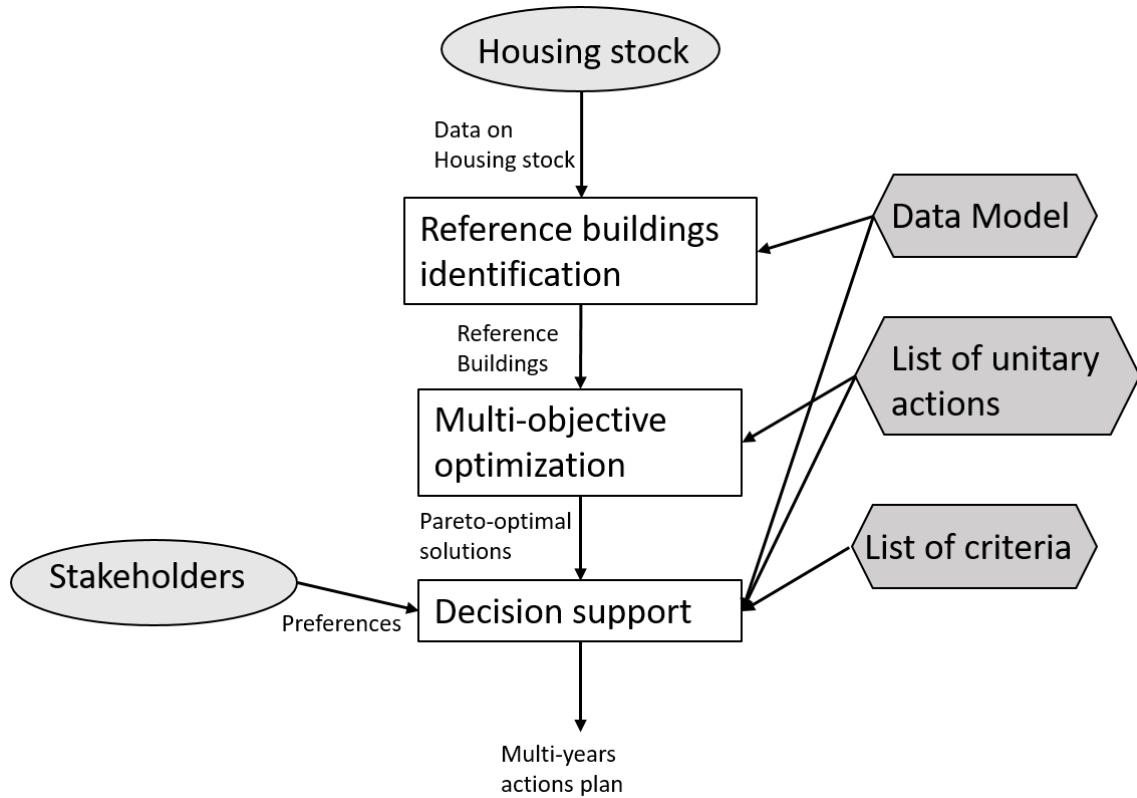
Housing stock

Data on Housing stock

Reference buildings identification

Data Model

Reference Buildings

List of unitary actions

Multi-objective optimization

Pareto-optimal solutions

List of criteria

Stakeholders

Preferences

Decision support

Multi-years actions plan